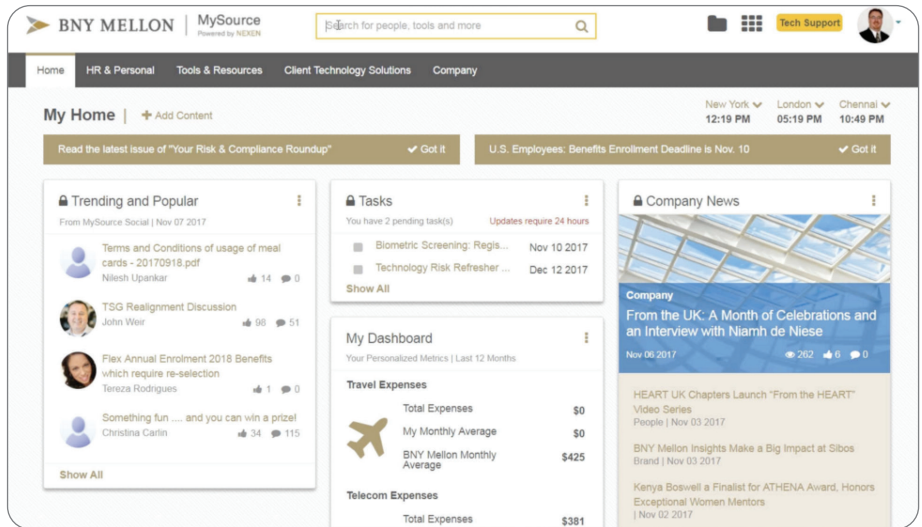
BNY MELLON | MySource Powered by NEXEN

Search for people, tools and more

Tech Support

Home HR & Personal Tools & Resources Client Technology Solutions Company

My Home | + Add Content

New York 12:19 PM London 05:19 PM Chennai 10:49 PM

Read the latest issue of "Your Risk & Compliance Roundup" ✔ Got it

U.S. Employees: Benefits Enrollment Deadline is Nov. 10 ✔ Got it

Trending and Popular
From MySource Social | Nov 07 2017

Terms and Conditions of usage of meal cards - 20170918.pdf
Nilesh Upankar 14 0

TSG Realignment Discussion
John Weir 98 51

Flex Annual Enrolment 2018 Benefits which require re-selection
Tereza Rodrigues 1 0

Something fun .... and you can win a prize!
Christina Carlin 34 115

Show All

Tasks
You have 2 pending task(s) Updates require 24 hours

Biometric Screening: Regis... Nov 10 2017
Technology Risk Refresher ... Dec 12 2017

Show All

My Dashboard
Your Personalized Metrics | Last 12 Months

Travel Expenses

| Total Expenses | $0 |
|---|---|
| My Monthly Average | $0 |
| BNY Mellon Monthly Average | $425 |

Telecom Expenses

| Total Expenses | $381 |
|---|---|

Company News

Company
From the UK: A Month of Celebrations and an Interview with Niamh de Niese
Nov 06 2017 262 6 0

HEART UK Chapters Launch "From the HEART" Video Series
People | Nov 03 2017

BNY Mellon Insights Make a Big Impact at Sibos
Brand | Nov 03 2017

Kenya Boswell a Finalist for ATHENA Award, Honors Exceptional Women Mentors
| Nov 02 2017